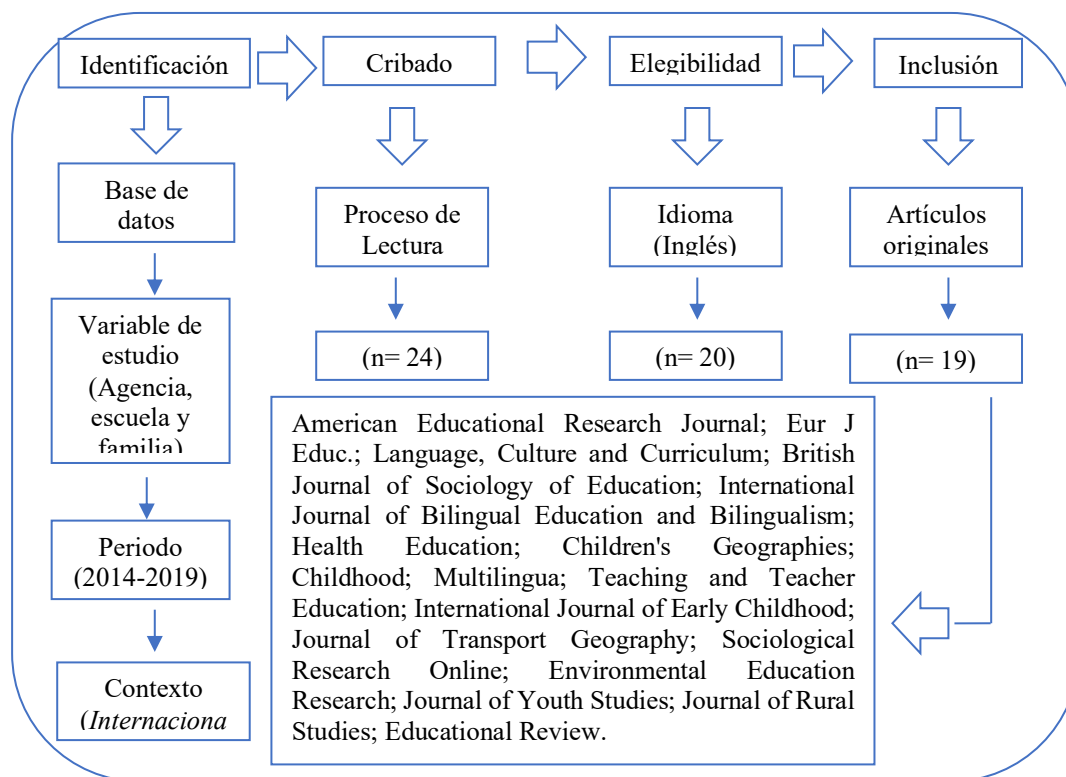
Identificación

Cribado

Elegibilidad

Inclusión

Base de datos

Proceso de Lectura

Idioma (Inglés)

Artículos originales

Variable de estudio (Agencia, escuela y familia)

(n= 24)

(n= 20)

(n= 19)

American Educational Research Journal; Eur J Educ.; Language, Culture and Curriculum; British Journal of Sociology of Education; International Journal of Bilingual Education and Bilingualism; Health Education; Children's Geographies; Childhood; Multilingua; Teaching and Teacher Education; International Journal of Early Childhood; Journal of Transport Geography; Sociological Research Online; Environmental Education Research; Journal of Youth Studies; Journal of Rural Studies; Educational Review.

Periodo (2014-2019)

Contexto (*Internaciona*